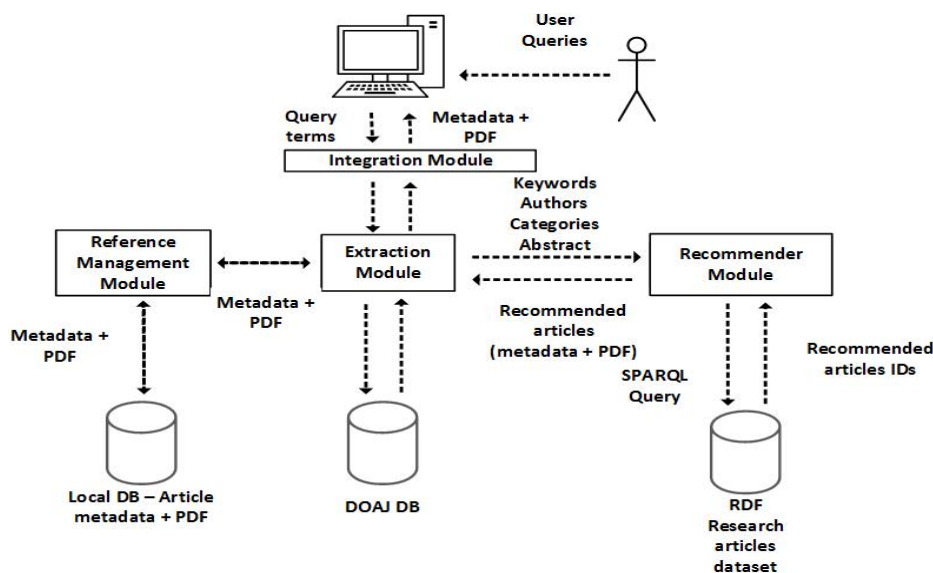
User Queries

Query terms

Metadata + PDF

Integration Module

Keywords
Authors
Categories
Abstract

Reference Management Module

Extraction Module

Recommender Module

Metadata + PDF

Metadata + PDF

Recommended articles (metadata + PDF)

SPARQL Query

Recommended articles IDs

Local DB – Article metadata + PDF

DOAJ DB

RDF Research articles dataset